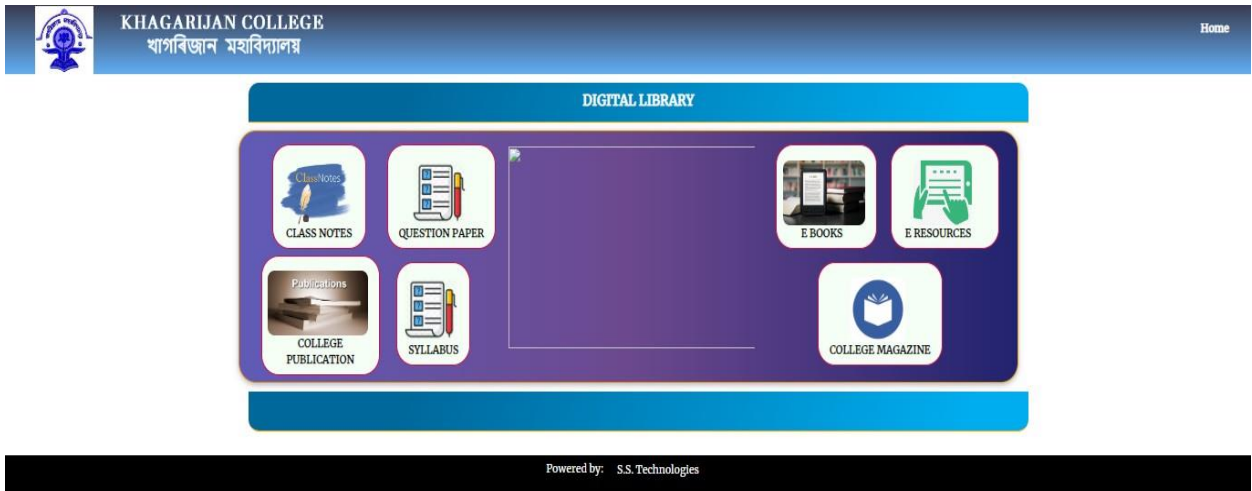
KHAGARIJAN COLLEGE
খাগৰিজান মহাবিদ্যালয়

Home

DIGITAL LIBRARY

ClassNotes
CLASS NOTES

QUESTION PAPER

E BOOKS

E RESOURCES

Publications
COLLEGE PUBLICATION

SYLLABUS

COLLEGE MAGAZINE

Powered by: S.S. Technologies